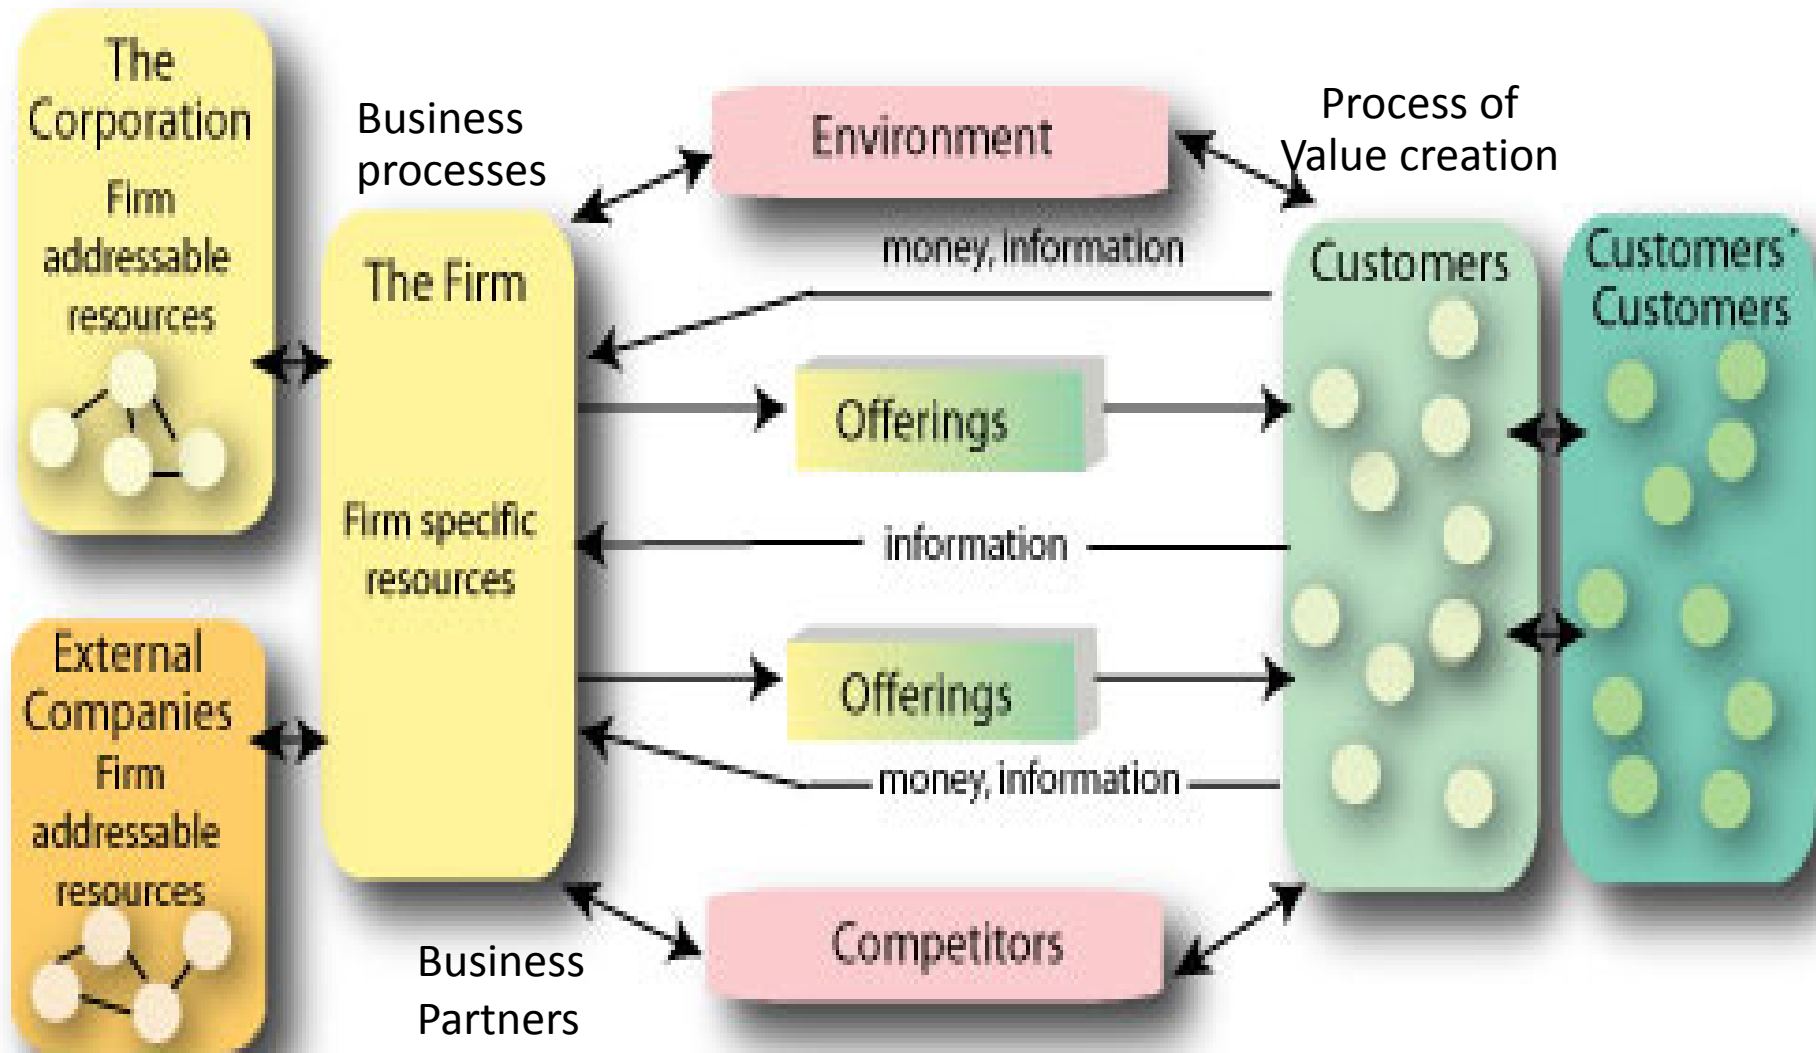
The Corporation

Firm addressable resources

Business processes

Environment

Process of Value creation

The Firm

money, information

Customers

Customers' Customers

Offerings

Firm specific resources

information

External Companies

Firm addressable resources

Offerings

money, information

Competitors

Business Partners